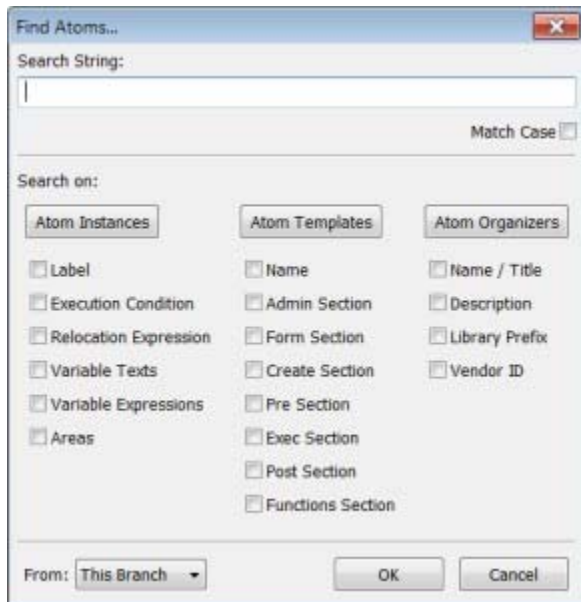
Find Atoms...

Search String:

Match Case

Search on:

Atom Instances

Label
Execution Condition
Relocation Expression
Variable Texts
Variable Expressions
Areas

Atom Templates

Name
Admin Section
Form Section
Create Section
Pre Section
Exec Section
Post Section
Functions Section

Atom Organizers

Name / Title
Description
Library Prefix
Vendor ID

From: This Branch

OK

Cancel